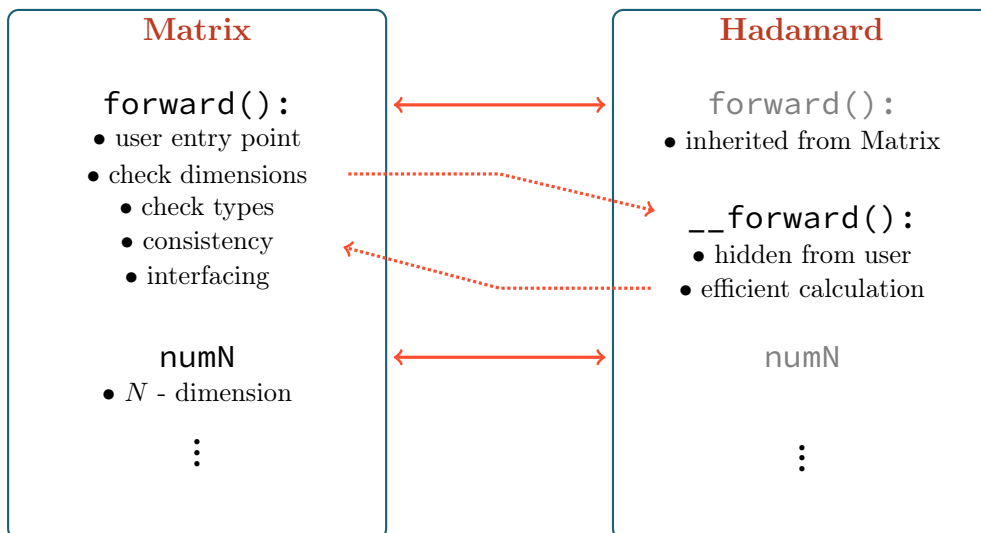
Matrix

forward():
• user entry point
• check dimensions
• check types
• consistency
• interfacing

numN
• $N$ - dimension

⋮

Hadamard

forward():
• inherited from Matrix

__forward():
• hidden from user
• efficient calculation

numN

⋮